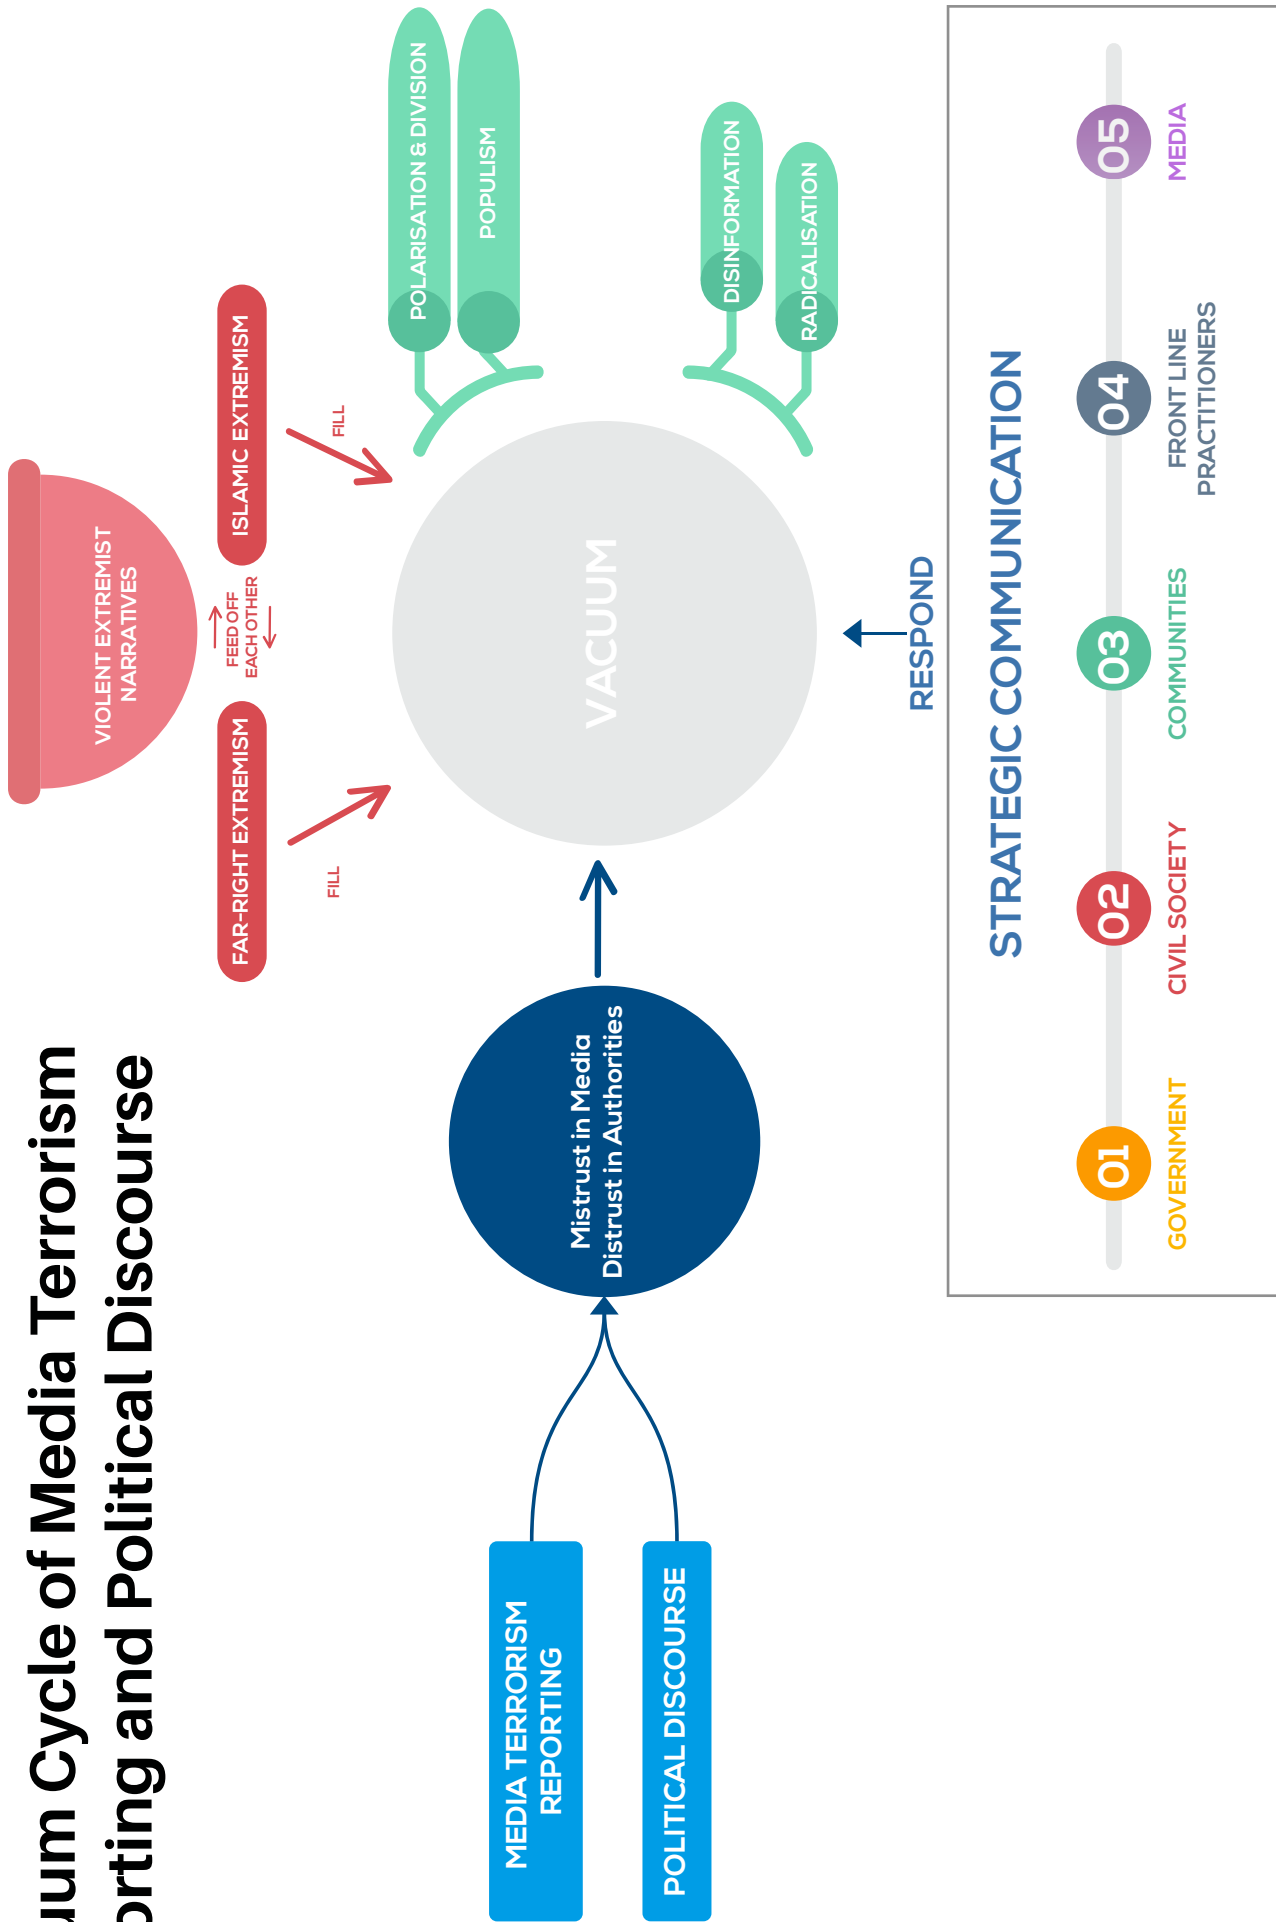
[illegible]uum Cycle of Media Terrorism
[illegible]orting and Political Discourse

MEDIA TERRORISM REPORTING

POLITICAL DISCOURSE

Mistrust in Media
Distrust in Authorities

VACUUM

VIOLENT EXTREMIST NARRATIVES

FAR-RIGHT EXTREMISM

FEED OFF EACH OTHER

ISLAMIC EXTREMISM

FILL

FILL

POLARISATION & DIVISION

POPULISM

DISINFORMATION

RADICALISATION

RESPOND

STRATEGIC COMMUNICATION

01 GOVERNMENT

02 CIVIL SOCIETY

03 COMMUNITIES

04 FRONT LINE PRACTITIONERS

05 MEDIA